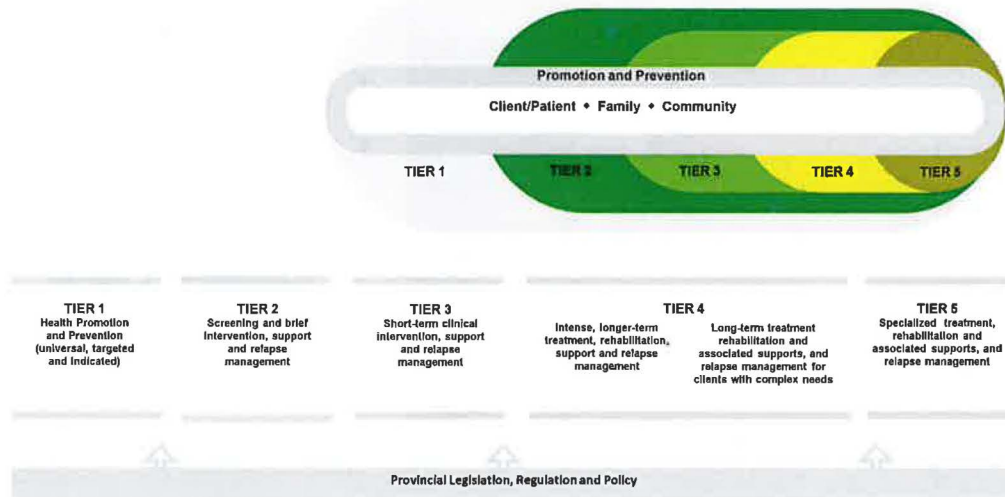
Promotion and Prevention

Client/Patient • Family • Community

TIER 1

TIER 2

TIER 3

TIER 4

TIER 5

TIER 1
Health Promotion and Prevention (universal, targeted and indicated)

TIER 2
Screening and brief intervention, support and relapse management

TIER 3
Short-term clinical intervention, support and relapse management

TIER 4
Intense, longer-term treatment, rehabilitation, support and relapse management

Long-term treatment rehabilitation and associated supports, and relapse management for clients with complex needs

TIER 5
Specialized treatment, rehabilitation and associated supports, and relapse management

Provincial Legislation, Regulation and Policy